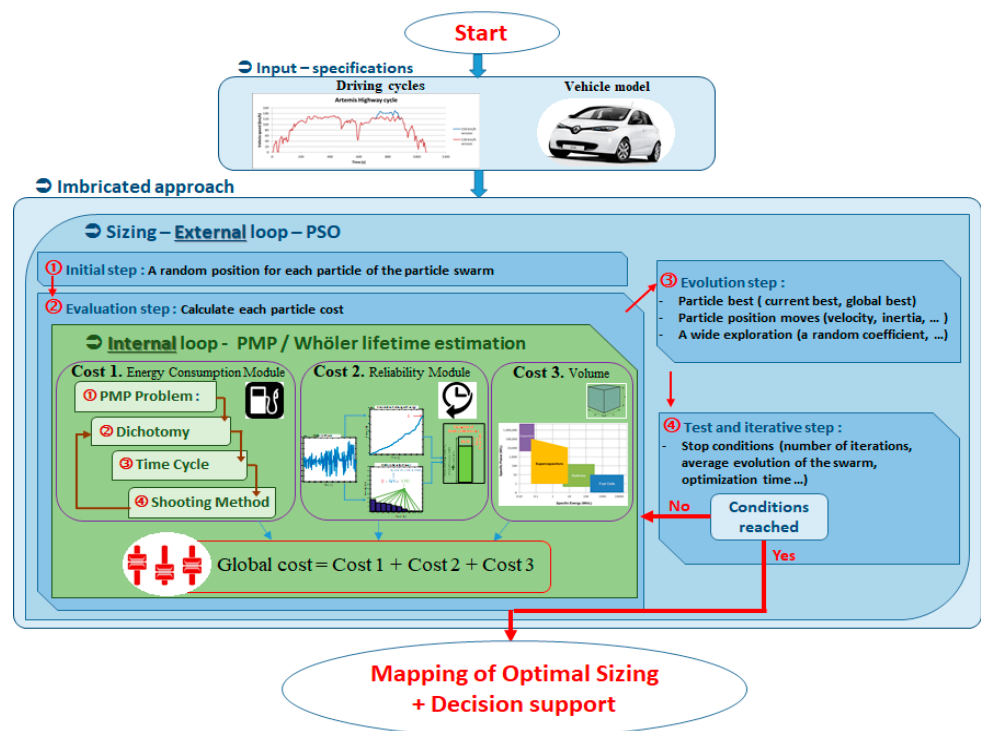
Start

➲ Input – specifications

Driving cycles

Artemis Highway cycle

Vehicle model

➲ Imbricated approach

➲ Sizing – External loop – PSO

① Initial step : A random position for each particle of the particle swarm

② Evaluation step : Calculate each particle cost

➲ Internal loop - PMP / Whöler lifetime estimation

Cost 1. Energy Consumption Module

① PMP Problem :

② Dichotomy

③ Time Cycle

④ Shooting Method

Cost 2. Reliability Module

Cost 3. Volume

Supercapacitors

Batteries

Fuel Cells

Global cost = Cost 1 + Cost 2 + Cost 3

③ Evolution step :
- Particle best ( current best, global best)
- Particle position moves (velocity, inertia, … )
- A wide exploration (a random coefficient, …)

④ Test and iterative step :
- Stop conditions (number of iterations, average evolution of the swarm, optimization time …)

No

Conditions reached

Yes

Mapping of Optimal Sizing
+ Decision support